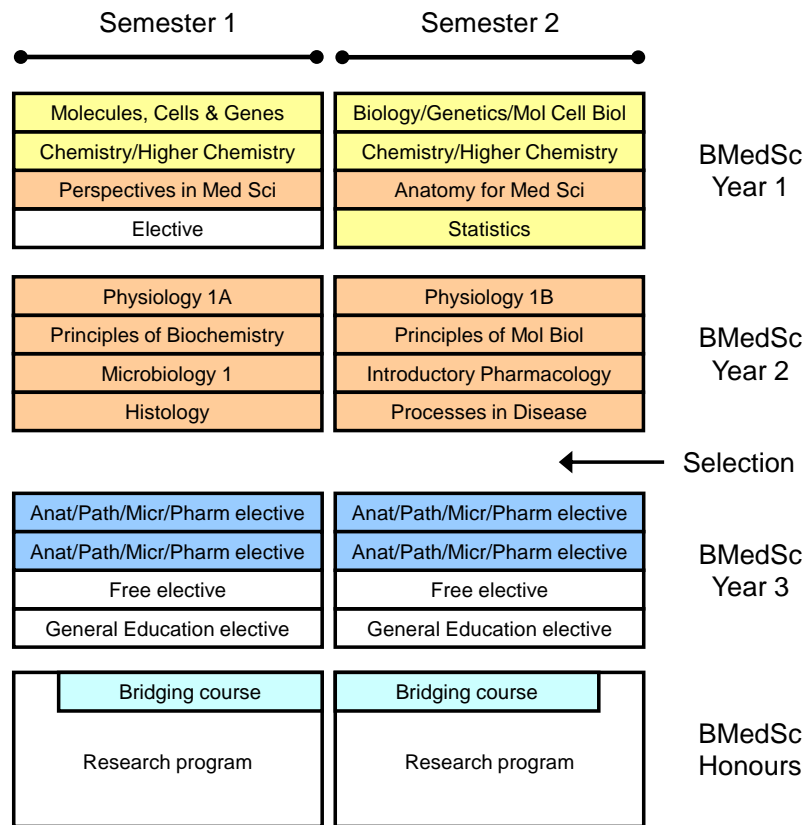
Semester 1 Semester 2

| Semester 1 | Semester 2 | |
|---|---|---|
| Molecules, Cells & Genes | Biology/Genetics/Mol Cell Biol | BMedSc Year 1 |
| Chemistry/Higher Chemistry | Chemistry/Higher Chemistry | |
| Perspectives in Med Sci | Anatomy for Med Sci | |
| Elective | Statistics | |

| Semester 1 | Semester 2 | |
|---|---|---|
| Physiology 1A | Physiology 1B | BMedSc Year 2 |
| Principles of Biochemistry | Principles of Mol Biol | |
| Microbiology 1 | Introductory Pharmacology | |
| Histology | Processes in Disease | |

Selection

| Semester 1 | Semester 2 | |
|---|---|---|
| Anat/Path/Micr/Pharm elective | Anat/Path/Micr/Pharm elective | BMedSc Year 3 |
| Anat/Path/Micr/Pharm elective | Anat/Path/Micr/Pharm elective | |
| Free elective | Free elective | |
| General Education elective | General Education elective | |

| Semester 1 | Semester 2 | |
|---|---|---|
| Bridging course | Bridging course | BMedSc Honours |
| Research program | Research program | |